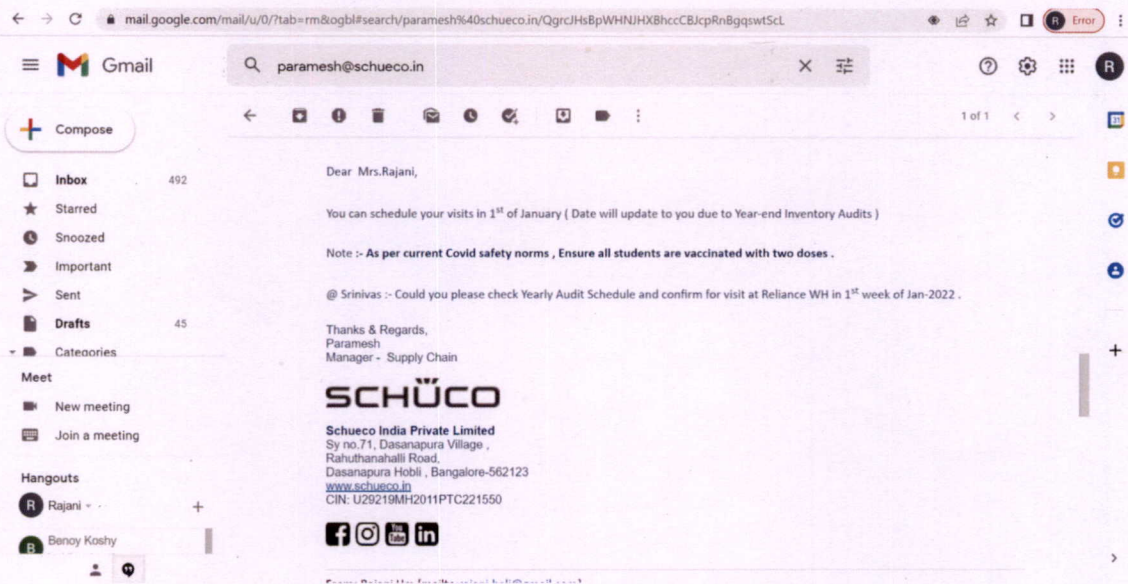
mail.google.com/mail/u/0/?tab=rm&ogbl#search/paramesh%40schueco.in/QgrcJHsBpWHNJHXBhccCBJcpRnBgqswtScL

R Error

Gmail

paramesh@schueco.in

1 of 1

Compose

Inbox 492
Starred
Snoozed
Important
Sent
Drafts 45
Categories

Meet
New meeting
Join a meeting

Hangouts
R Rajani
B Benoy Koshy

Dear Mrs.Rajani,

You can schedule your visits in 1$^{st}$ of January ( Date will update to you due to Year-end Inventory Audits )

Note :- As per current Covid safety norms , Ensure all students are vaccinated with two doses .

@ Srinivas :- Could you please check Yearly Audit Schedule and confirm for visit at Reliance WH in 1$^{st}$ week of Jan-2022 .

Thanks & Regards,
Paramesh
Manager - Supply Chain

SCHÜCO

Schueco India Private Limited
Sy no.71, Dasanapura Village ,
Rahuthanahalli Road,
Dasanapura Hobli , Bangalore-562123
www.schueco.in
CIN: U29219MH2011PTC221550

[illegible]